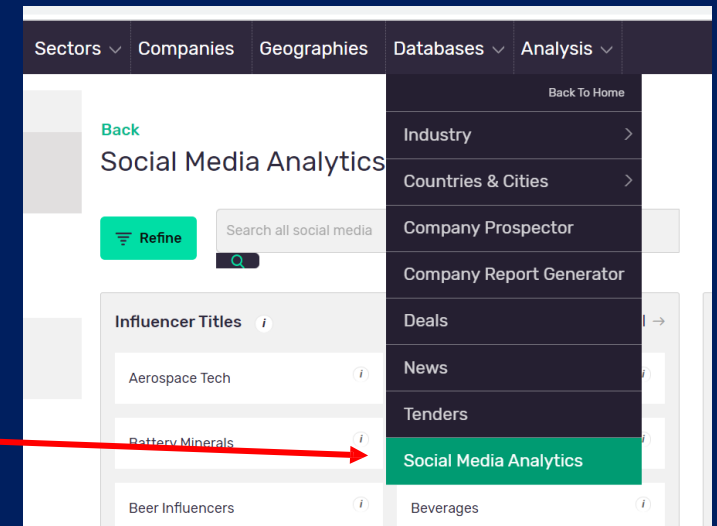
Sectors Companies Geographies Databases Analysis

Back To Home

Industry

Countries & Cities

Company Prospector

Company Report Generator

Deals

News

Tenders

Social Media Analytics

Back

Social Media Analytics

Refine

Search all social media

Influencer Titles

Aerospace Tech

Battery Minerals

Beer Influencers

Beverages